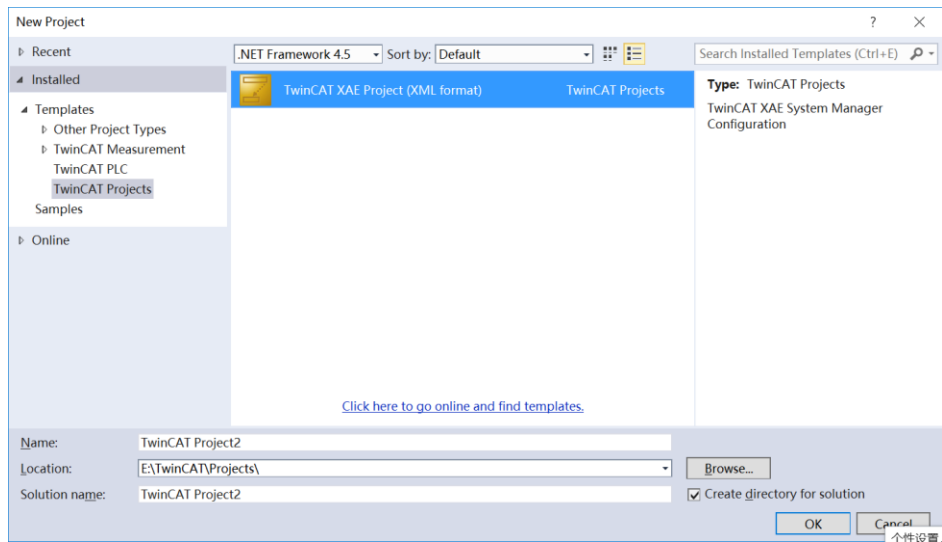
New Project

?

Recent

Installed

Templates

Other Project Types

TwinCAT Measurement

TwinCAT PLC

TwinCAT Projects

Samples

Online

.NET Framework 4.5

Sort by:

Default

TwinCAT XAE Project (XML format)

TwinCAT Projects

Click here to go online and find templates.

Search Installed Templates (Ctrl+E)

Type: TwinCAT Projects

TwinCAT XAE System Manager Configuration

Name:

TwinCAT Project2

Location:

E:\TwinCAT\Projects\

Browse...

Solution name:

TwinCAT Project2

Create directory for solution

OK

Cancel

个性设置